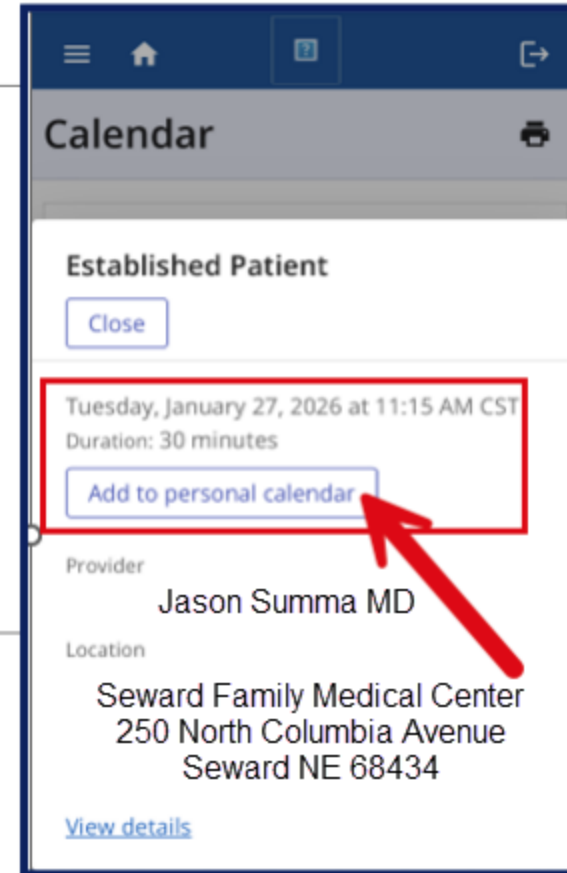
Calendar

Established Patient

Close

Tuesday, January 27, 2026 at 11:15 AM CST
Duration: 30 minutes

Add to personal calendar

Provider

Jason Summa MD

Location

Seward Family Medical Center
250 North Columbia Avenue
Seward NE 68434

View details